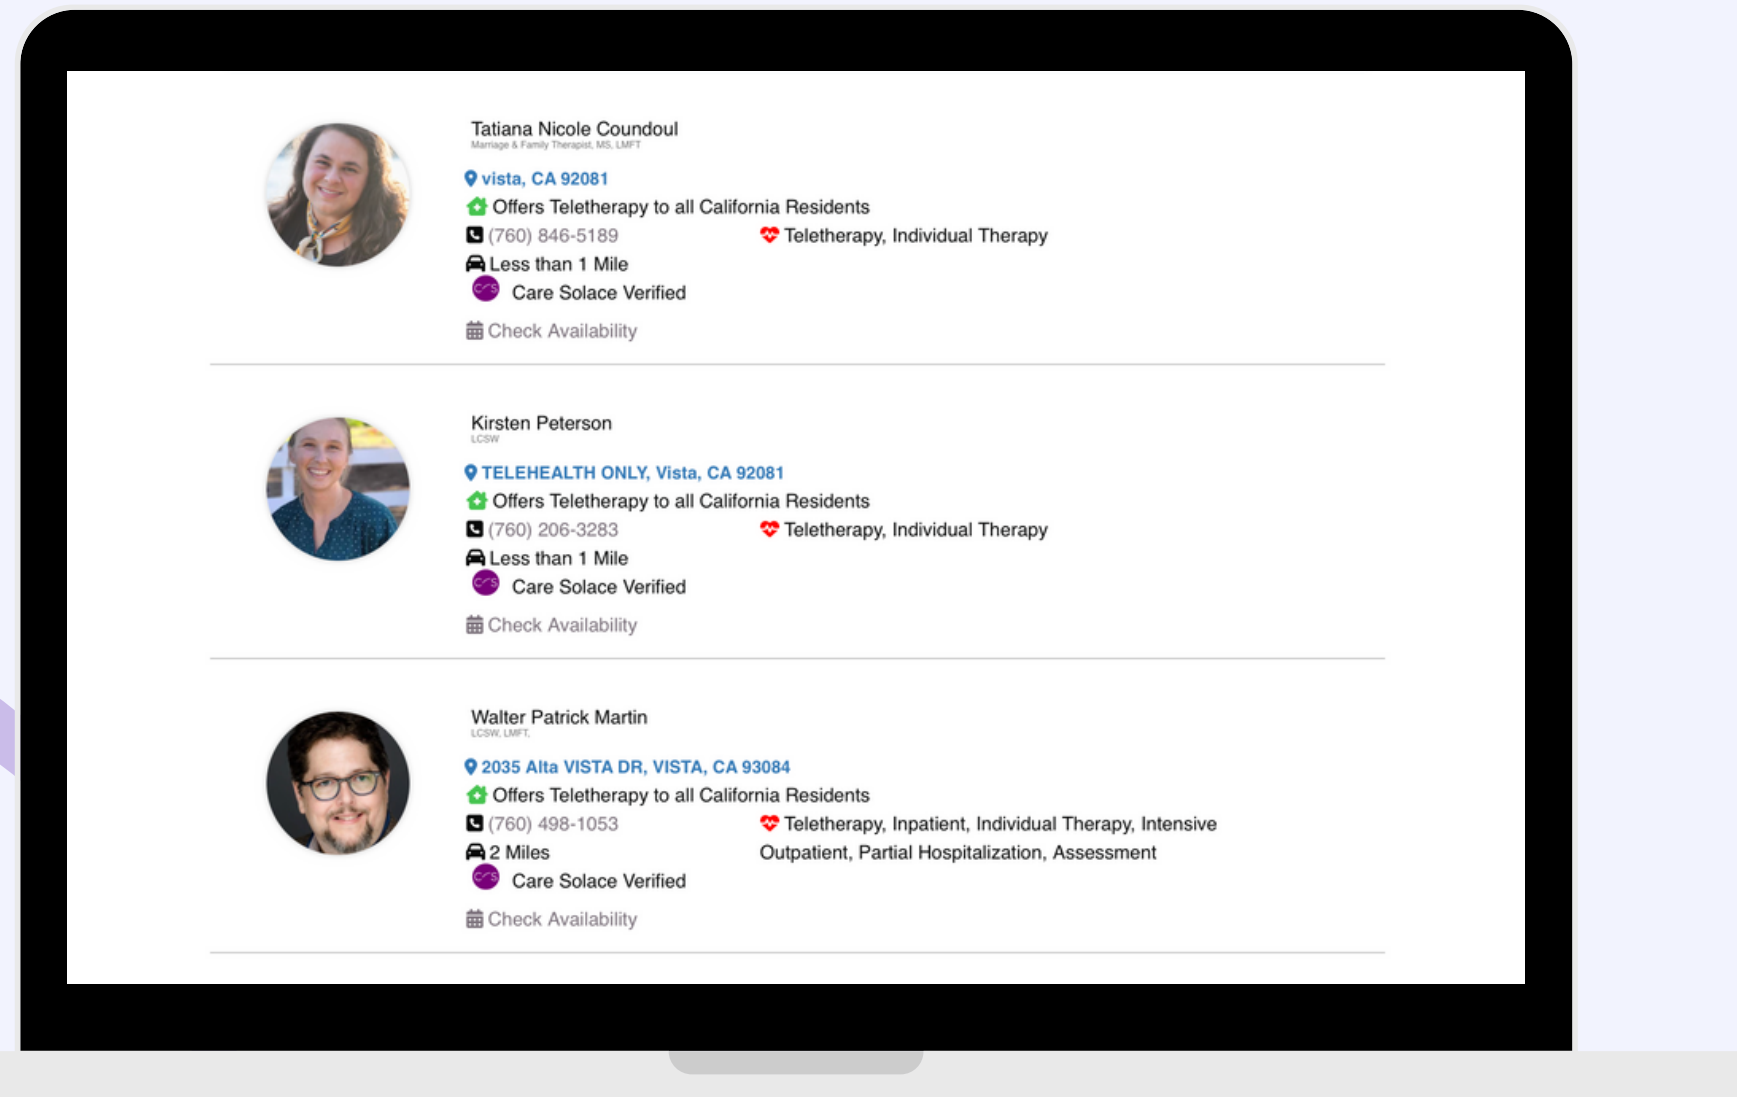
Tatiana Nicole Coundoul
Marriage & Family Therapist, MS, LMFT

vista, CA 92081
Offers Teletherapy to all California Residents
(760) 846-5189
Teletherapy, Individual Therapy
Less than 1 Mile
Care Solace Verified
Check Availability

Kirsten Peterson
LCSW

TELEHEALTH ONLY, Vista, CA 92081
Offers Teletherapy to all California Residents
(760) 206-3283
Teletherapy, Individual Therapy
Less than 1 Mile
Care Solace Verified
Check Availability

Walter Patrick Martin
LCSW, LMFT,

2035 Alta VISTA DR, VISTA, CA 93084
Offers Teletherapy to all California Residents
(760) 498-1053
Teletherapy, Inpatient, Individual Therapy, Intensive Outpatient, Partial Hospitalization, Assessment
2 Miles
Care Solace Verified
Check Availability